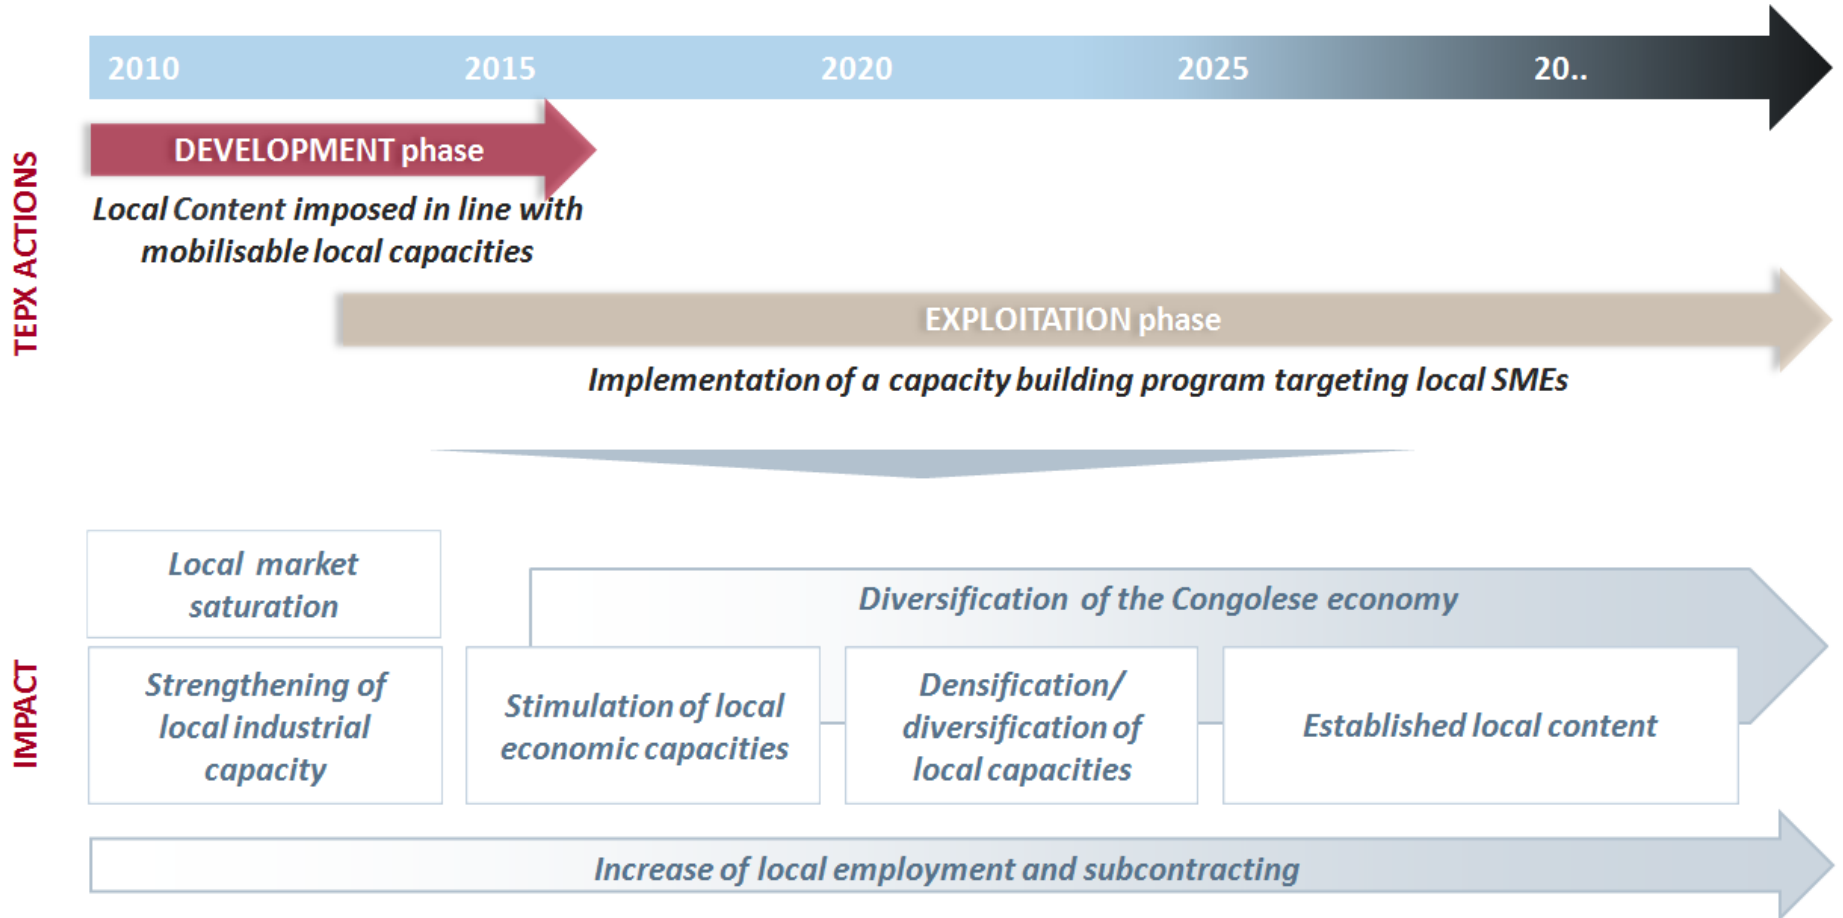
2010 2015 2020 2025 20..

TEPX ACTIONS

DEVELOPMENT phase

Local Content imposed in line with mobilisable local capacities

EXPLOITATION phase

Implementation of a capacity building program targeting local SMEs

IMPACT

Local market saturation

Diversification of the Congolese economy

Strengthening of local industrial capacity

Stimulation of local economic capacities

Densification/ diversification of local capacities

Established local content

Increase of local employment and subcontracting